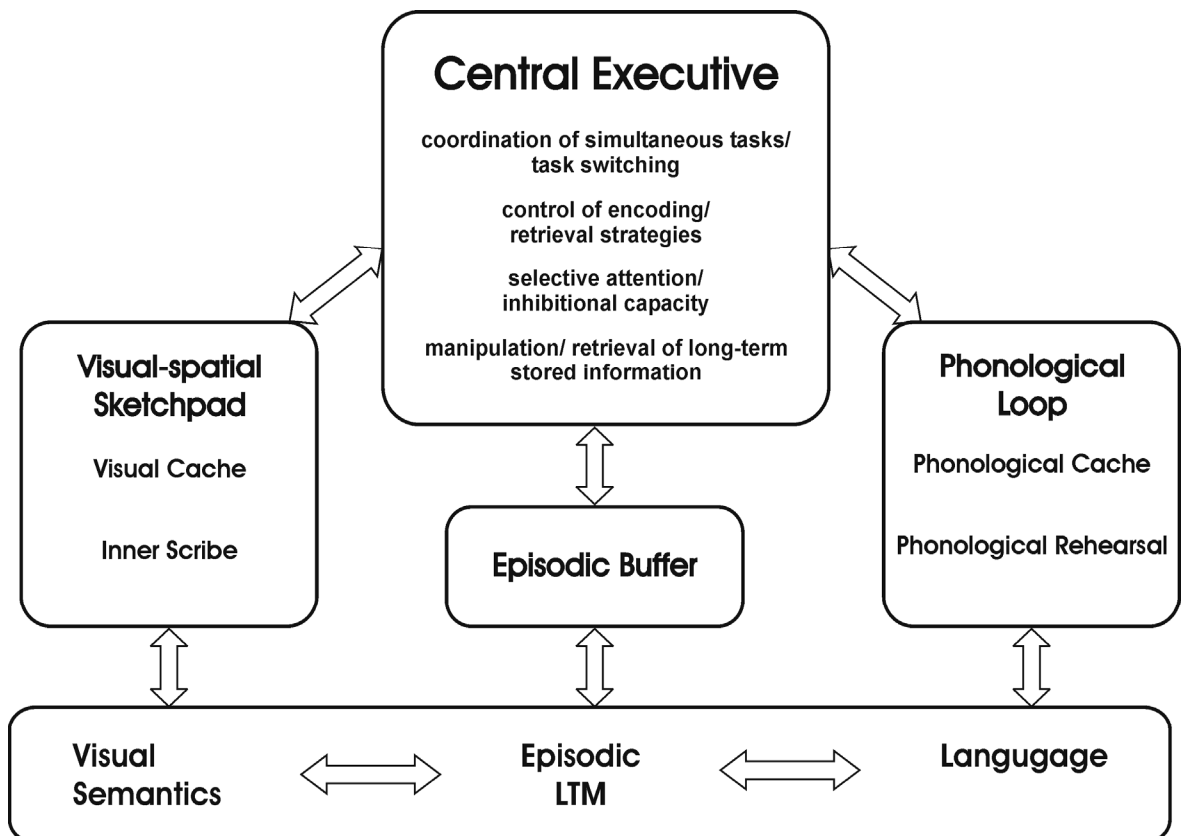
Central Executive

coordination of simultaneous tasks/ task switching

control of encoding/ retrieval strategies

selective attention/ inhibitional capacity

manipulation/ retrieval of long-term stored information

Visual-spatial Sketchpad

Visual Cache

Inner Scribe

Episodic Buffer

Phonological Loop

Phonological Cache

Phonological Rehearsal

Visual Semantics

Episodic LTM

Language